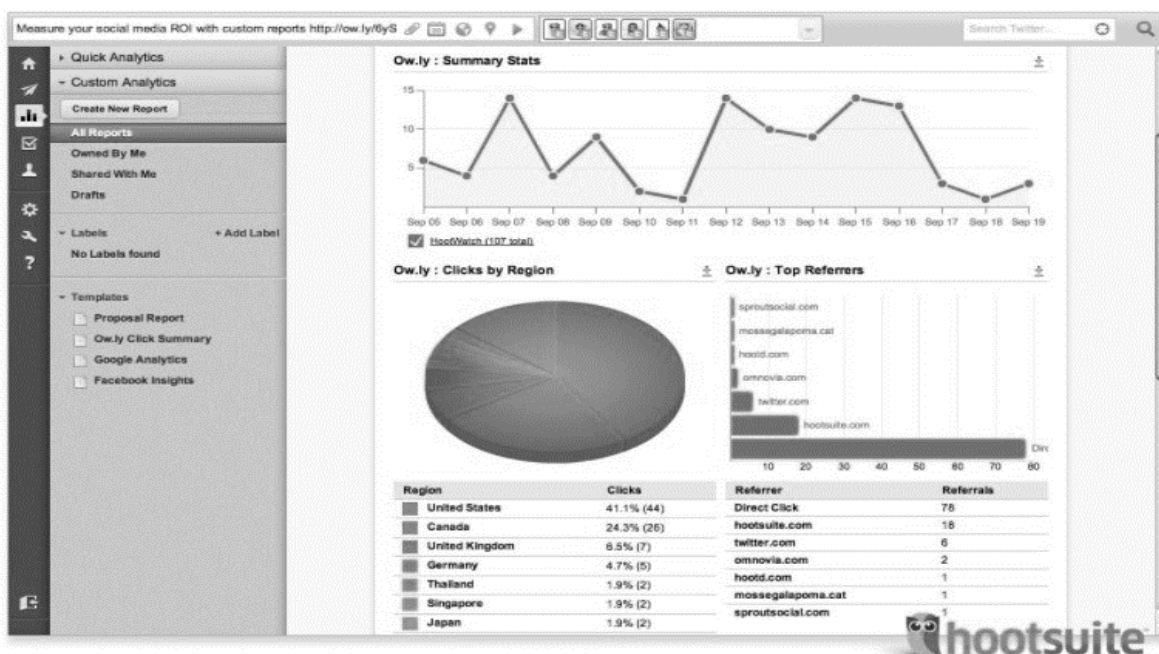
Measure your social media ROI with custom reports http://ow.ly/6yS

Search Twitter...

Quick Analytics
Custom Analytics
Create New Report
All Reports
Owned By Me
Shared With Me
Drafts

Labels
+ Add Label
No Labels found

Templates
Proposal Report
Ow.ly Click Summary
Google Analytics
Facebook Insights

Ow.ly : Summary Stats

15
10
5

Sep 05 Sep 06 Sep 07 Sep 08 Sep 09 Sep 10 Sep 11 Sep 12 Sep 13 Sep 14 Sep 15 Sep 16 Sep 17 Sep 18 Sep 19

HootWatch (107 total)

Ow.ly : Clicks by Region

Ow.ly : Top Referrers

sproutsocial.com
mossegalapoma.cat
hootd.com
omnovia.com
twitter.com
hootsuite.com
Dir

10 20 30 40 50 60 70 80

| Region | Clicks |
|---|---|
| United States | 41.1% (44) |
| Canada | 24.3% (26) |
| United Kingdom | 6.5% (7) |
| Germany | 4.7% (5) |
| Thailand | 1.9% (2) |
| Singapore | 1.9% (2) |
| Japan | 1.9% (2) |

| Referrer | Referrals |
|---|---|
| Direct Click | 78 |
| hootsuite.com | 18 |
| twitter.com | 6 |
| omnovia.com | 2 |
| hootd.com | 1 |
| mossegalapoma.cat | 1 |
| sproutsocial.com | 1 |

hootsuite